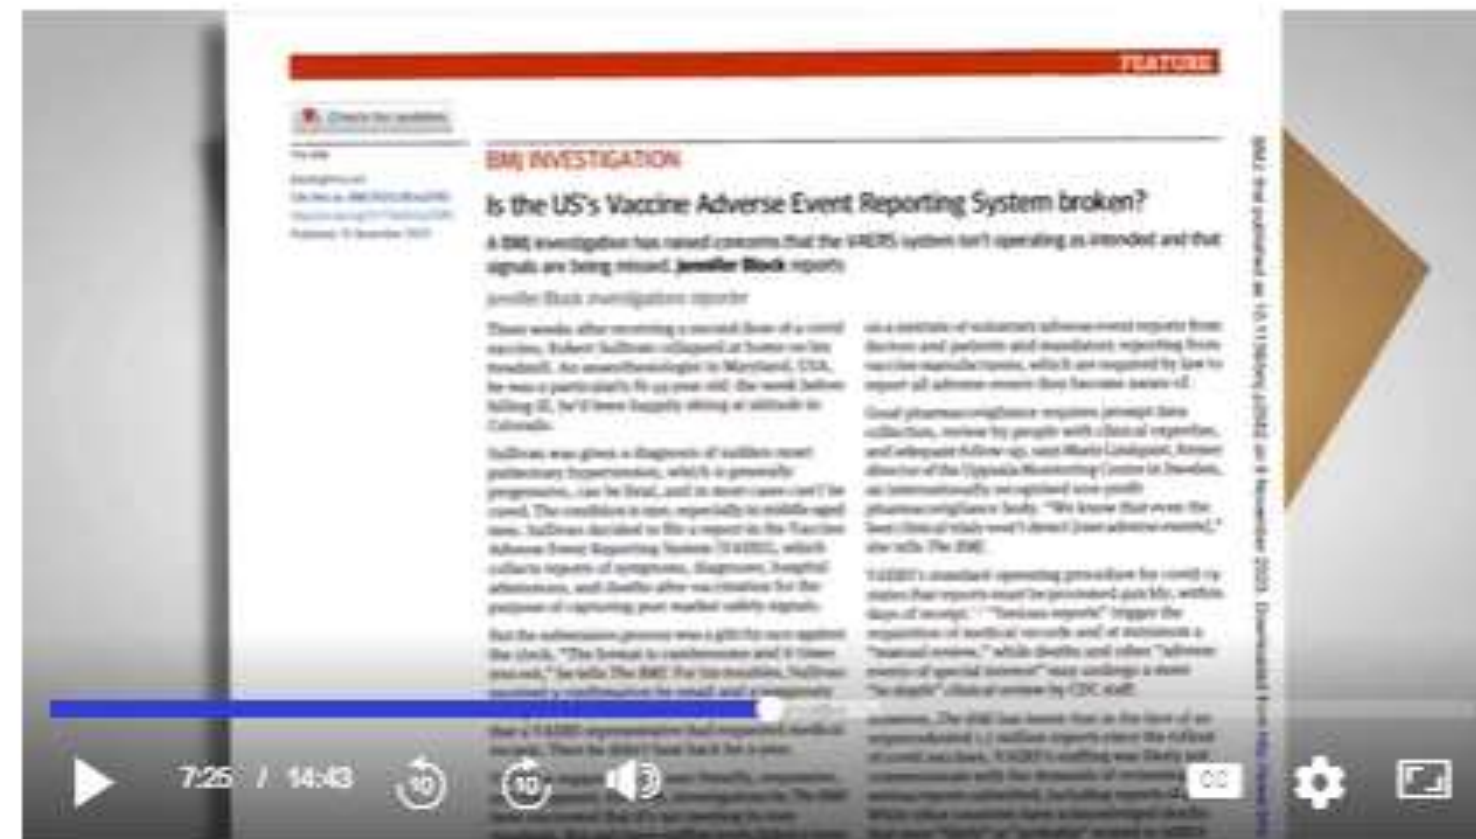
FEATURE

Check for updates

BMJ INVESTIGATION

Is the US's Vaccine Adverse Event Reporting System broken?

A BMJ investigation has raised concerns that the VAERS system isn't operating as intended and that signals are being missed, Jennifer Block reports

Jennifer Block investigative reporter

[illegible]

7:25 / 14:43

10

10

CC